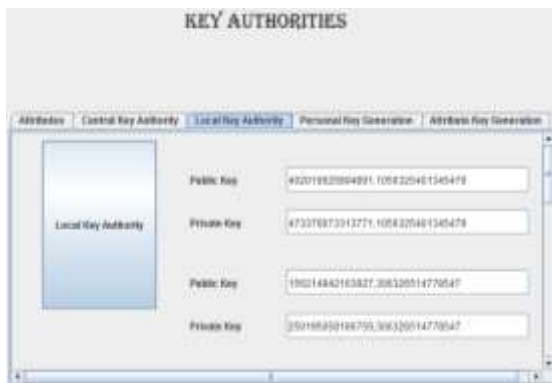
KEY AUTHORITIES

Attributes | Central Key Authority | Local Key Authority | Personal Key Generation | Attribute Key Generation

Local Key Authority

Public Key 492019820994891,1058325461345478

Private Key 473376873313771,1058325461345478

Public Key 150214842153827,306320514778547

Private Key 250195450166755,306320514778547